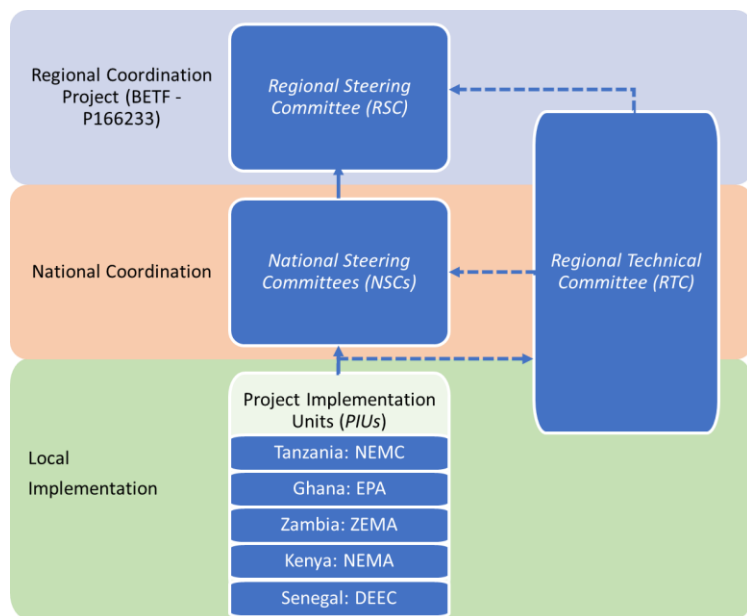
Regional Coordination Project (BETF - P166233)

Regional Steering Committee (RSC)

National Coordination

National Steering Committees (NSCs)

Regional Technical Committee (RTC)

Local Implementation

Project Implementation Units (PIUs)

Tanzania: NEMC

Ghana: EPA

Zambia: ZEMA

Kenya: NEMA

Senegal: DEEC